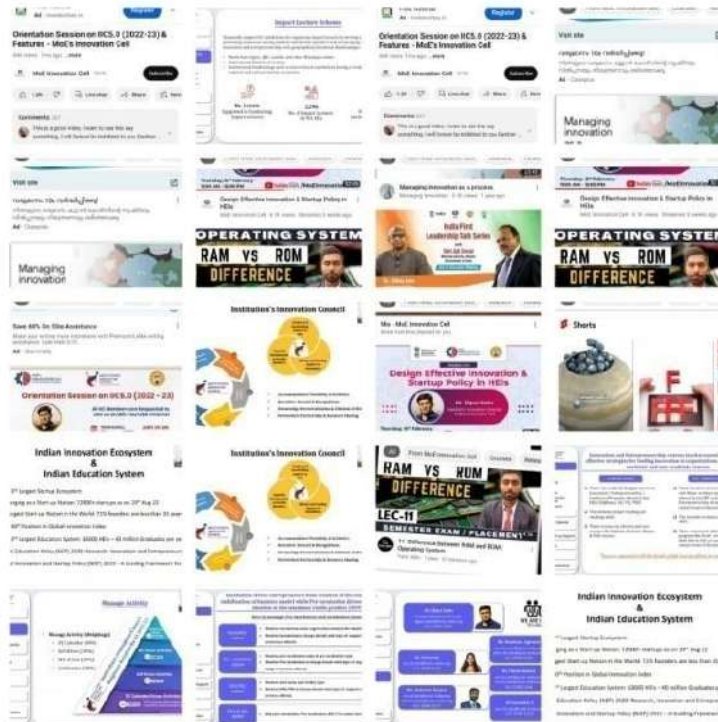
Ad
Register
Orientation Session on IIC5.0 (2022-23) & Features - MoE's Innovation Cell
MoE Innovation Cell
Subscribe
Comments
Impact Lecture Scheme
Ad
Register
Orientation Session on IIC5.0 (2022-23) & Features - MoE's Innovation Cell
MoE Innovation Cell
Subscribe
Comments
Visit site
Ad
Managing innovation
Visit site
Ad
Managing innovation
Design Effective Innovation & Startup Policy in HEIs
OPERATING SYSTEM
RAM VS ROM
DIFFERENCE
Managing innovation as a process
India First Leadership Talk Series
Design Effective Innovation & Startup Policy in HEIs
OPERATING SYSTEM
RAM VS ROM
DIFFERENCE
Save 60% On Site Assistance
Ad
Orientation Session on IIC5.0 (2022 - 23)
Institution's Innovation Council
Mic - MoE Innovation Cell
Design Effective Innovation & Startup Policy in HEIs
Shorts
Indian Innovation Ecosystem & Indian Education System
Institution's Innovation Council
From MoE Innovation Cell
RAM VS ROM
DIFFERENCE
LEC-11
SEMESTER EXAM / PLACEMENT
Difference Between RAM and ROM Operating System
Manage Activity
Indian Innovation Ecosystem & Indian Education System